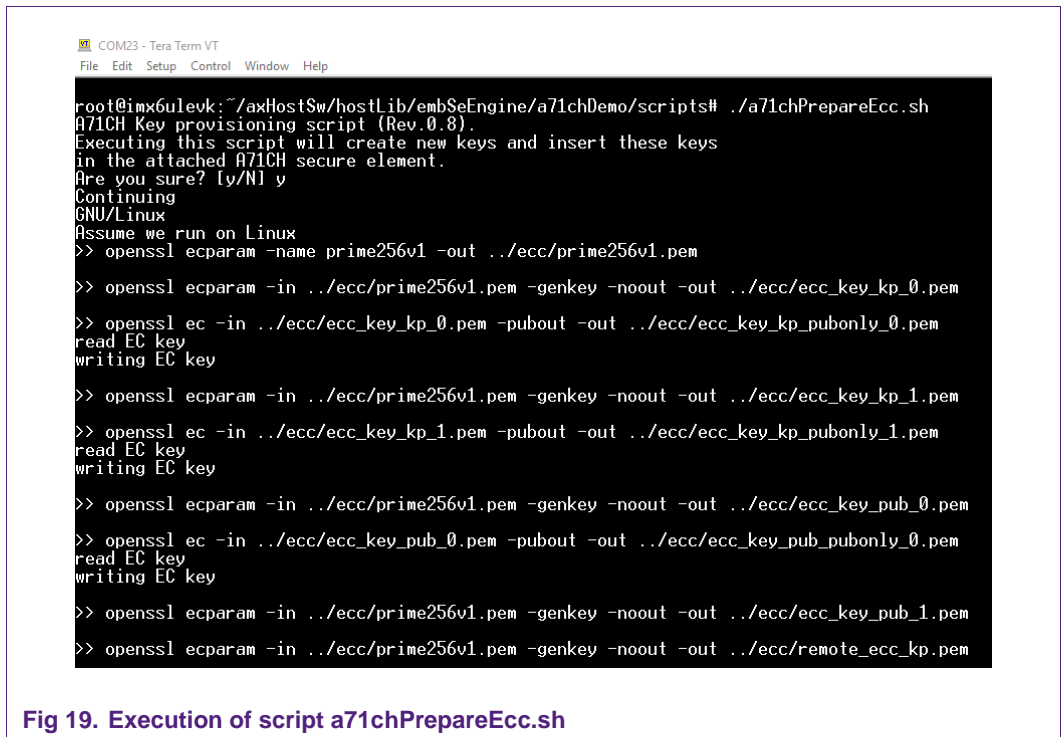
COM23 - Tera Term VT
File Edit Setup Control Window Help

root@imx6ulevk:~/axHostSw/hostLib/embSeEngine/a71chDemo/scripts# ./a71chPrepareEcc.sh
A71CH Key provisioning script (Rev.0.8).
Executing this script will create new keys and insert these keys
in the attached A71CH secure element.
Are you sure? [y/N] y
Continuing
GNU/Linux
Assume we run on Linux
>> openssl ecparam -name prime256v1 -out ../ecc/prime256v1.pem

>> openssl ecparam -in ../ecc/prime256v1.pem -genkey -noout -out ../ecc/ecc_key_kp_0.pem

>> openssl ec -in ../ecc/ecc_key_kp_0.pem -pubout -out ../ecc/ecc_key_kp_pubonly_0.pem
read EC key
writing EC key

>> openssl ecparam -in ../ecc/prime256v1.pem -genkey -noout -out ../ecc/ecc_key_kp_1.pem

>> openssl ec -in ../ecc/ecc_key_kp_1.pem -pubout -out ../ecc/ecc_key_kp_pubonly_1.pem
read EC key
writing EC key

>> openssl ecparam -in ../ecc/prime256v1.pem -genkey -noout -out ../ecc/ecc_key_pub_0.pem

>> openssl ec -in ../ecc/ecc_key_pub_0.pem -pubout -out ../ecc/ecc_key_pub_pubonly_0.pem
read EC key
writing EC key

>> openssl ecparam -in ../ecc/prime256v1.pem -genkey -noout -out ../ecc/ecc_key_pub_1.pem

>> openssl ecparam -in ../ecc/prime256v1.pem -genkey -noout -out ../ecc/remote_ecc_kp.pem

Fig 19. Execution of script a71chPrepareEcc.sh